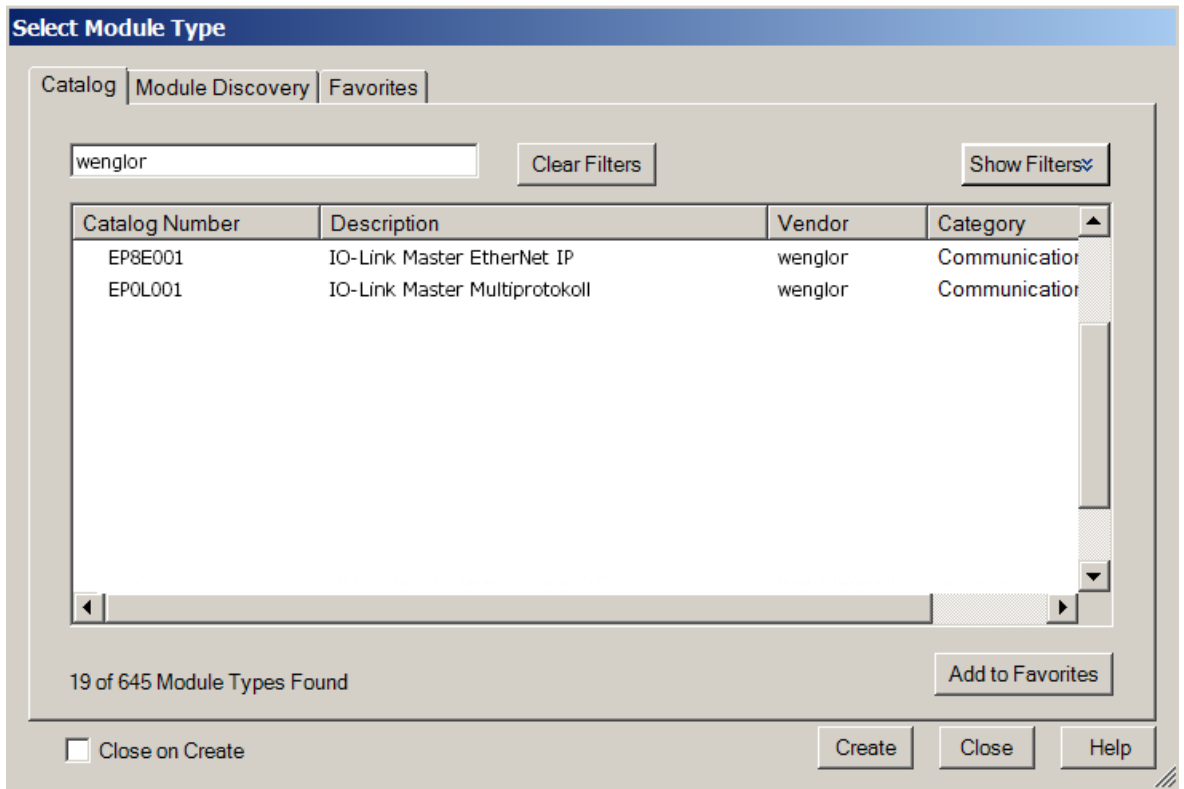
Select Module Type

Catalog | Module Discovery | Favorites

wenglor

Clear Filters

Show Filters

| Catalog Number | Description | Vendor | Category |
|---|---|---|---|
| EP8E001 | IO-Link Master EtherNet IP | wenglor | Communicatior |
| EP0L001 | IO-Link Master Multiprotokoll | wenglor | Communicatior |

19 of 645 Module Types Found

Add to Favorites

Close on Create

Create

Close

Help